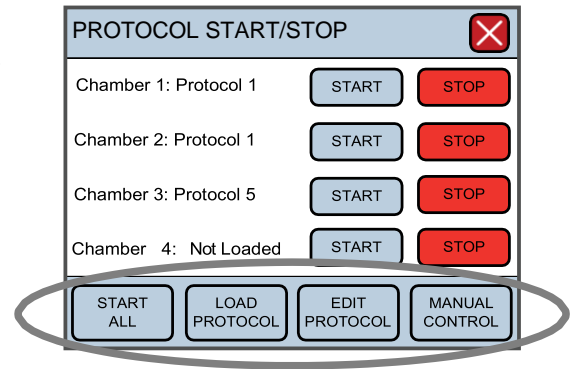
PROTOCOL START/STOP

Chamber 1: Protocol 1 START STOP

Chamber 2: Protocol 1 START STOP

Chamber 3: Protocol 5 START STOP

Chamber 4: Not Loaded START STOP

START ALL

LOAD PROTOCOL

EDIT PROTOCOL

MANUAL CONTROL